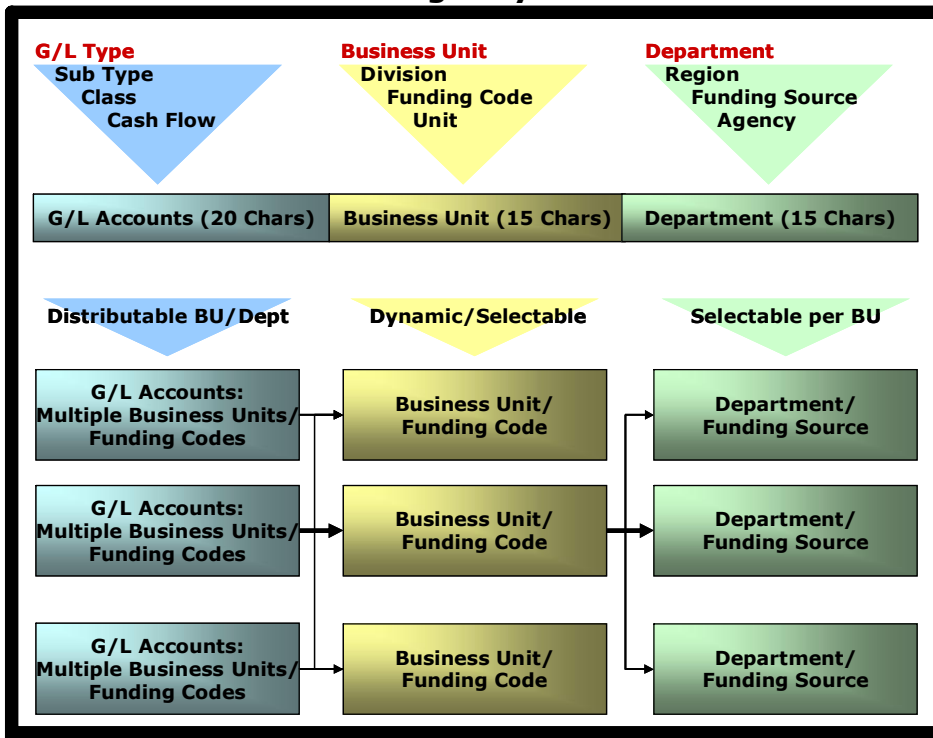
G/L Type
Sub Type
Class
Cash Flow

Business Unit
Division
Funding Code
Unit

Department
Region
Funding Source
Agency

G/L Accounts (20 Chars)

Business Unit (15 Chars)

Department (15 Chars)

Distributable BU/Dept

Dynamic/Selectable

Selectable per BU

G/L Accounts: Multiple Business Units/ Funding Codes

G/L Accounts: Multiple Business Units/ Funding Codes

G/L Accounts: Multiple Business Units/ Funding Codes

Business Unit/ Funding Code

Business Unit/ Funding Code

Business Unit/ Funding Code

Department/ Funding Source

Department/ Funding Source

Department/ Funding Source